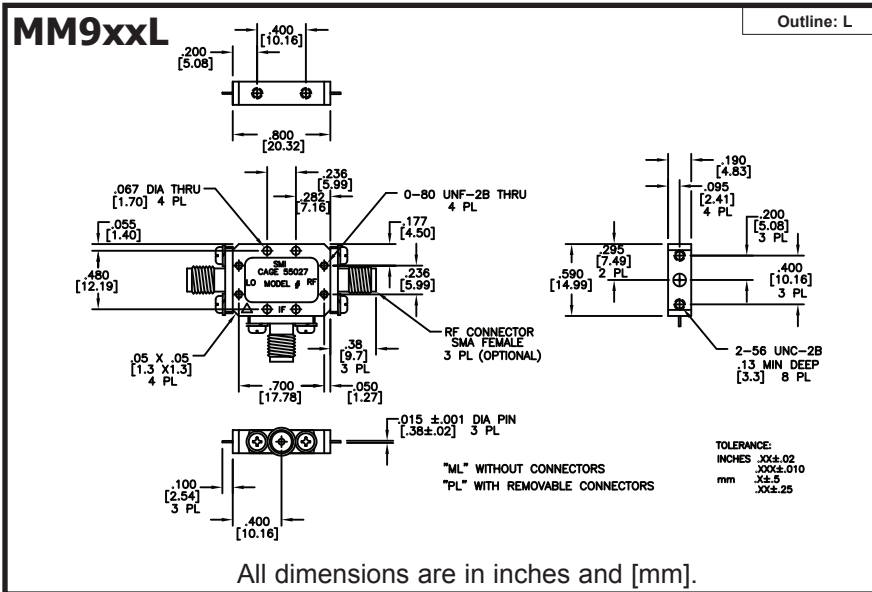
MM9xxL

Outline: L

.400 [10.16]

.200 [5.08]

.800 [20.32]

.067 DIA THRU [1.70] 4 PL

.236 [5.99]

.282 [7.16]

0-80 UNF-2B THRU 4 PL

.055 [1.40]

.177 [4.50]

.480 [12.19]

SMI CAGE 55027 LO MODEL # RF IF

.236 [5.99]

RF CONNECTOR SMA FEMALE 3 PL (OPTIONAL)

.05 X .05 [1.3 X1.3] 4 PL

.38 [9.7] 3 PL

.700 [17.78]

.050 [1.27]

.190 [4.83]

.095 [2.41] 4 PL

.200 [5.08] 3 PL

.295 [7.49] 2 PL

.590 [14.99]

.400 [10.16] 3 PL

2-56 UNC-2B .13 MIN DEEP [3.3] 8 PL

.015 ±.001 DIA PIN [.38±.02] 3 PL

"ML" WITHOUT CONNECTORS

"PL" WITH REMOVABLE CONNECTORS

.100 [2.54] 3 PL

.400 [10.16]

TOLERANCE:
INCHES .XX±.02 .XXX±.010
mm .X±.5 .XX±.25

All dimensions are in inches and [mm].